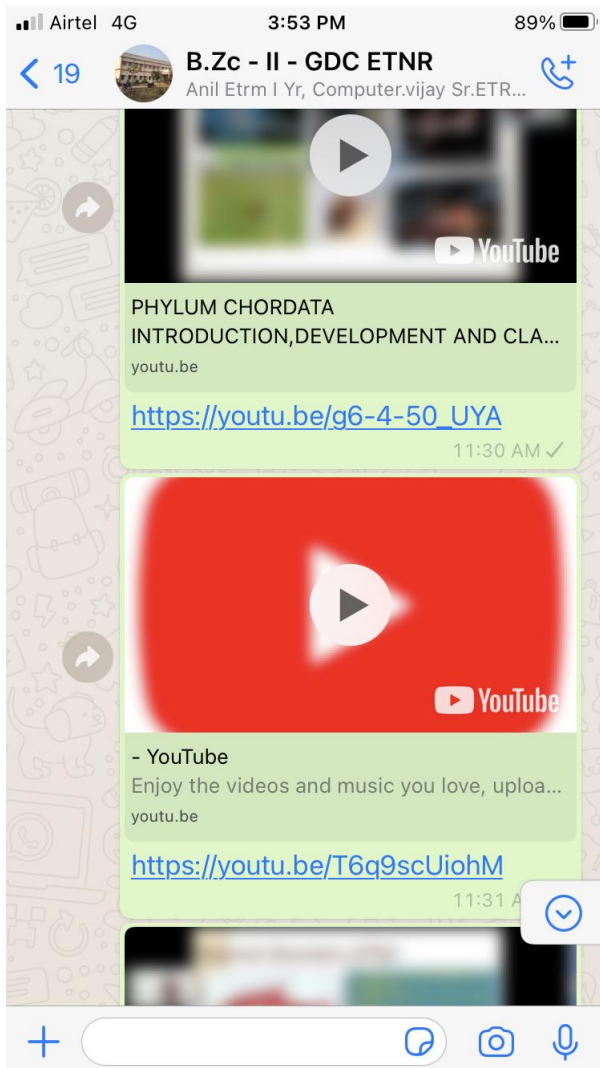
Airtel 4G 3:53 PM 89%

19

B.Zc - II - GDC ETNR

Anil Etrm I Yr, Computer.vijay Sr.ETR...

YouTube

PHYLUM CHORDATA INTRODUCTION,DEVELOPMENT AND CLA...

youtu.be

https://youtu.be/g6-4-50_UYA

11:30 AM

YouTube

- YouTube

Enjoy the videos and music you love, uploa...

youtu.be

https://youtu.be/T6q9scUiohM

11:31 A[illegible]